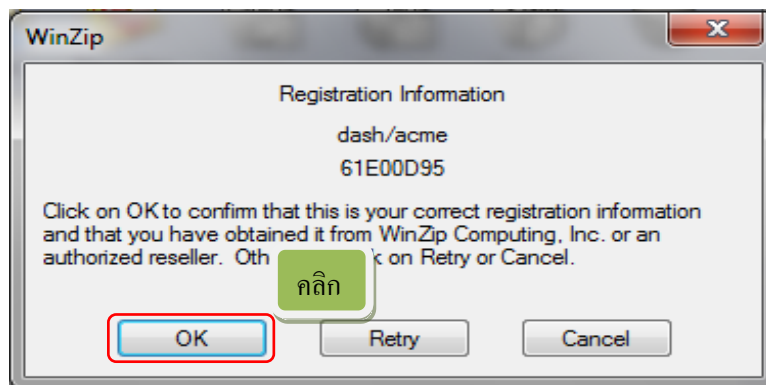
WinZip

Registration Information

dash/acme

61E00D95

Click on OK to confirm that this is your correct registration information and that you have obtained it from WinZip Computing, Inc. or an authorized reseller. Oth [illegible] k on Retry or Cancel.

คลิก

OK

Retry

Cancel